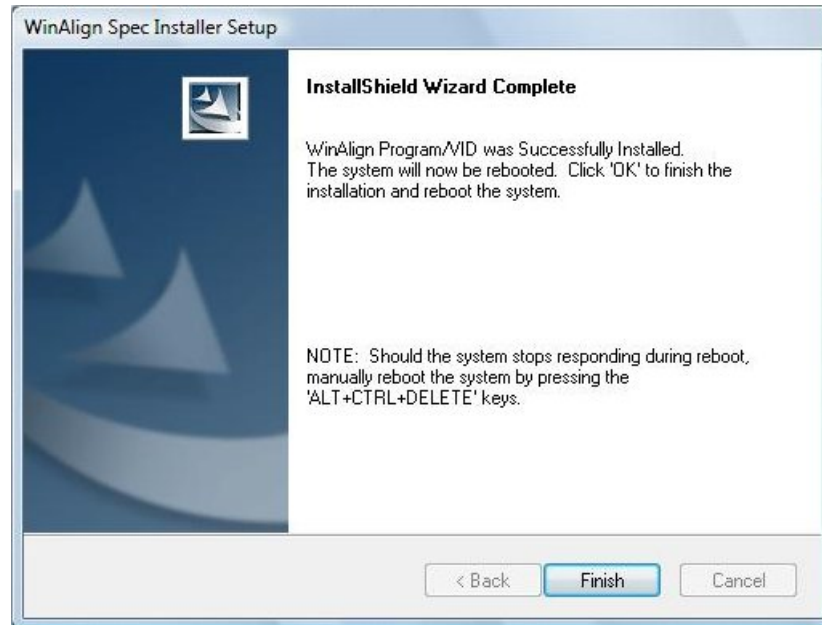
WinAlign Spec Installer Setup

InstallShield Wizard Complete

WinAlign Program/VID was Successfully Installed. The system will now be rebooted. Click 'OK' to finish the installation and reboot the system.

NOTE: Should the system stops responding during reboot, manually reboot the system by pressing the 'ALT+CTRL+DELETE' keys.

< Back
Finish
Cancel